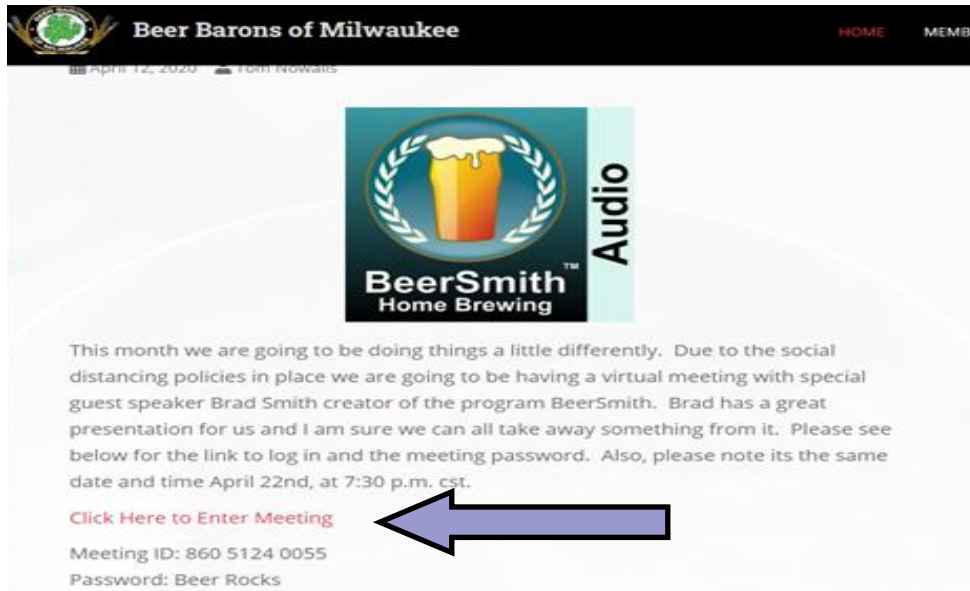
Beer Barons of Milwaukee

HOME MEMB

April 12, 2020 Tom Nowalis

BeerSmith™ Home Brewing

Audio

This month we are going to be doing things a little differently. Due to the social distancing policies in place we are going to be having a virtual meeting with special guest speaker Brad Smith creator of the program BeerSmith. Brad has a great presentation for us and I am sure we can all take away something from it. Please see below for the link to log in and the meeting password. Also, please note its the same date and time April 22nd, at 7:30 p.m. cst.

Click Here to Enter Meeting

Meeting ID: 860 5124 0055
Password: Beer Rocks